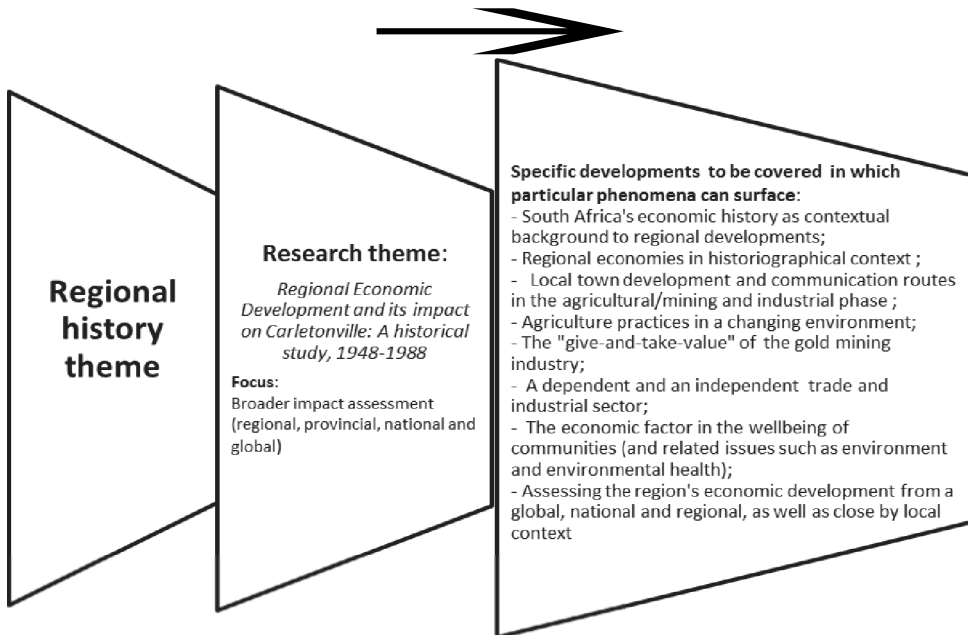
Regional history theme

Research theme:

Regional Economic Development and its impact on Carletonville: A historical study, 1948-1988

Focus:
Broader impact assessment (regional, provincial, national and global)

Specific developments to be covered in which particular phenomena can surface:
- South Africa's economic history as contextual background to regional developments;
- Regional economies in historiographical context ;
- Local town development and communication routes in the agricultural/mining and industrial phase ;
- Agriculture practices in a changing environment;
- The "give-and-take-value" of the gold mining industry;
- A dependent and an independent trade and industrial sector;
- The economic factor in the wellbeing of communities (and related issues such as environment and environmental health);
- Assessing the region's economic development from a global, national and regional, as well as close by local context